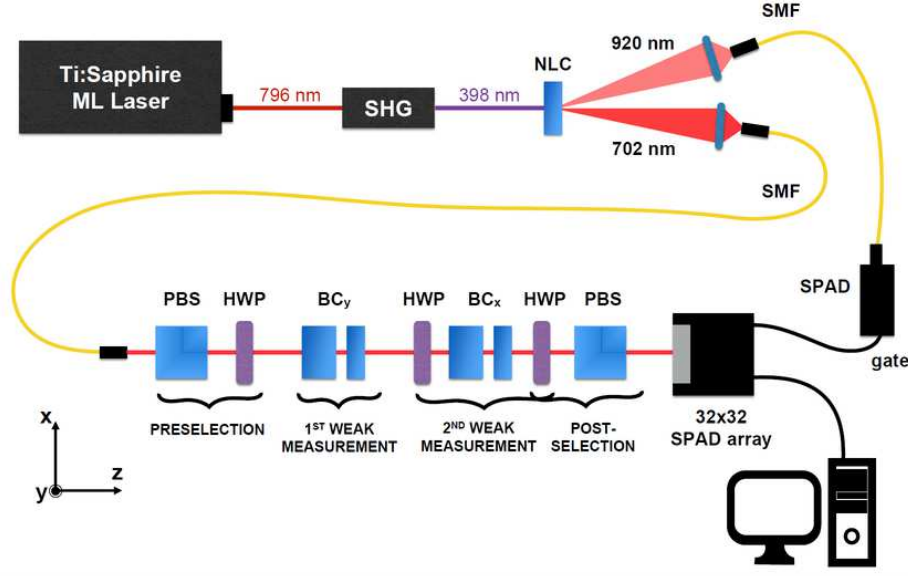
Ti:Sapphire ML Laser

796 nm

SHG

398 nm

NLC

920 nm

702 nm

SMF

SMF

SPAD

gate

PBS HWP $BC_y$ HWP $BC_x$ HWP PBS

PRESELECTION

$1^{ST}$ WEAK MEASUREMENT

$2^{ND}$ WEAK MEASUREMENT

POST-SELECTION

32x32 SPAD array

x

y

z